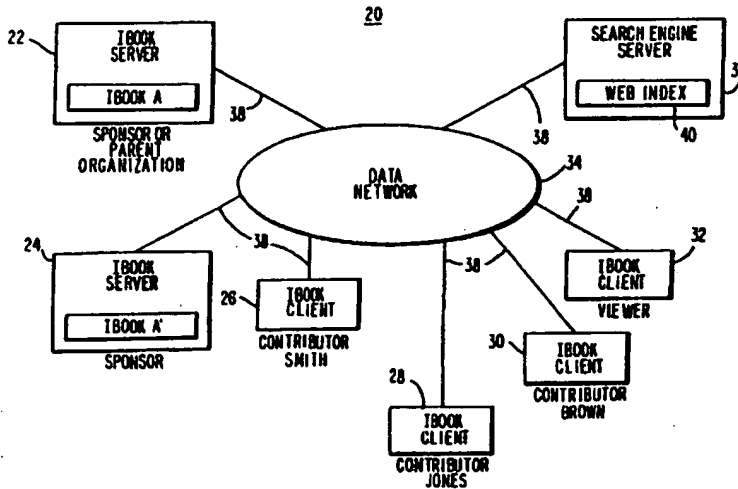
20

22
IBOOK SERVER
IBOOK A
SPONSOR OR PARENT ORGANIZATION

38

SEARCH ENGINE SERVER
WEB INDEX
3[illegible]
40

38

DATA NETWORK
34

38

24
IBOOK SERVER
IBOOK A'
SPONSOR

38

26
IBOOK CLIENT
CONTRIBUTOR SMITH

38

32
IBOOK CLIENT
VIEWER

30
IBOOK CLIENT
CONTRIBUTOR BROWN

28
IBOOK CLIENT
CONTRIBUTOR JONES